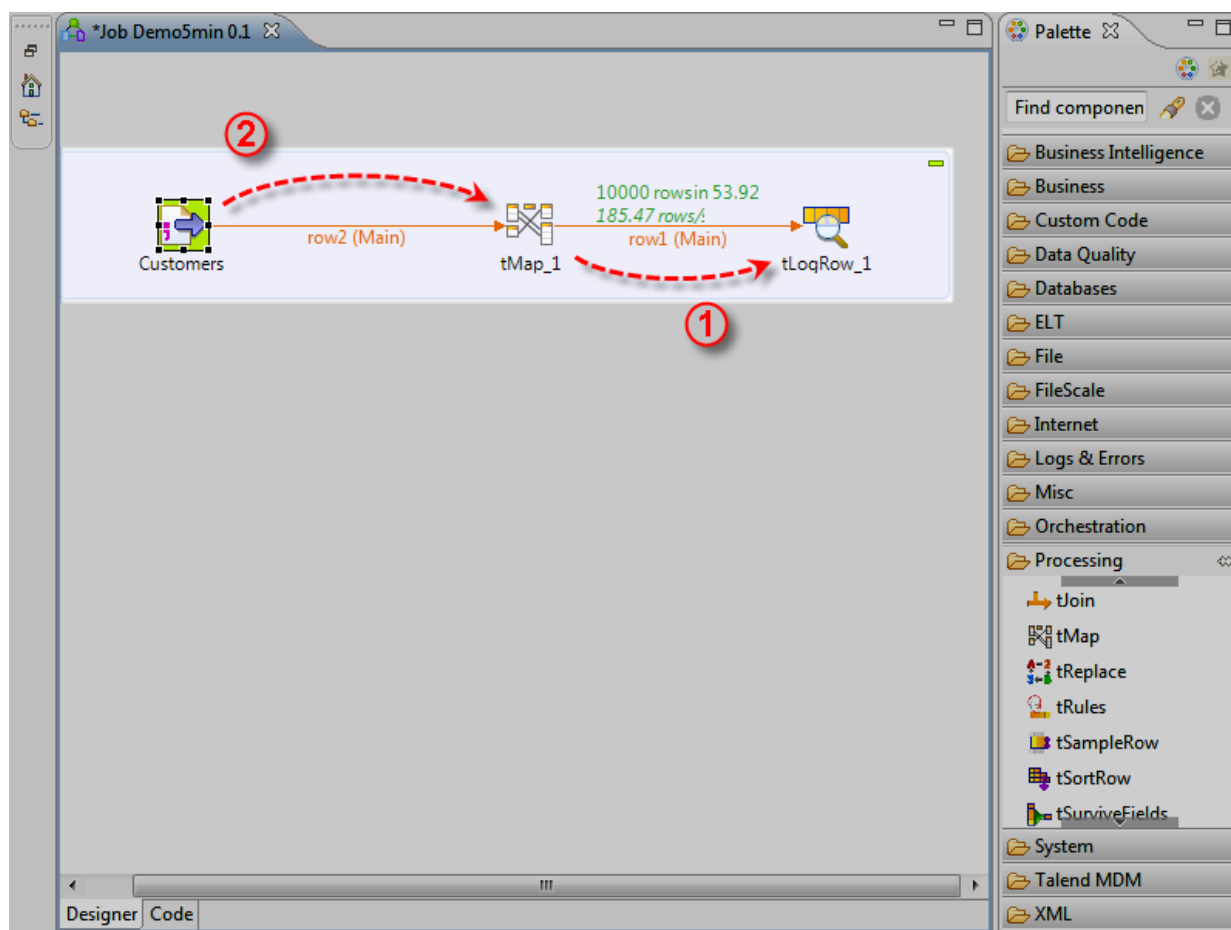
*Job Demo5min 0.1

②

10000 rowsin 53.92
185.47 rows/

Customers

row2 (Main)

tMap_1

row1 (Main)

tLogRow_1

①

Designer Code

Palette

Find componen

Business Intelligence
Business
Custom Code
Data Quality
Databases
ELT
File
FileScale
Internet
Logs & Errors
Misc
Orchestration
Processing
tJoin
tMap
tReplace
tRules
tSampleRow
tSortRow
tSurviveFields
System
Talend MDM
XML